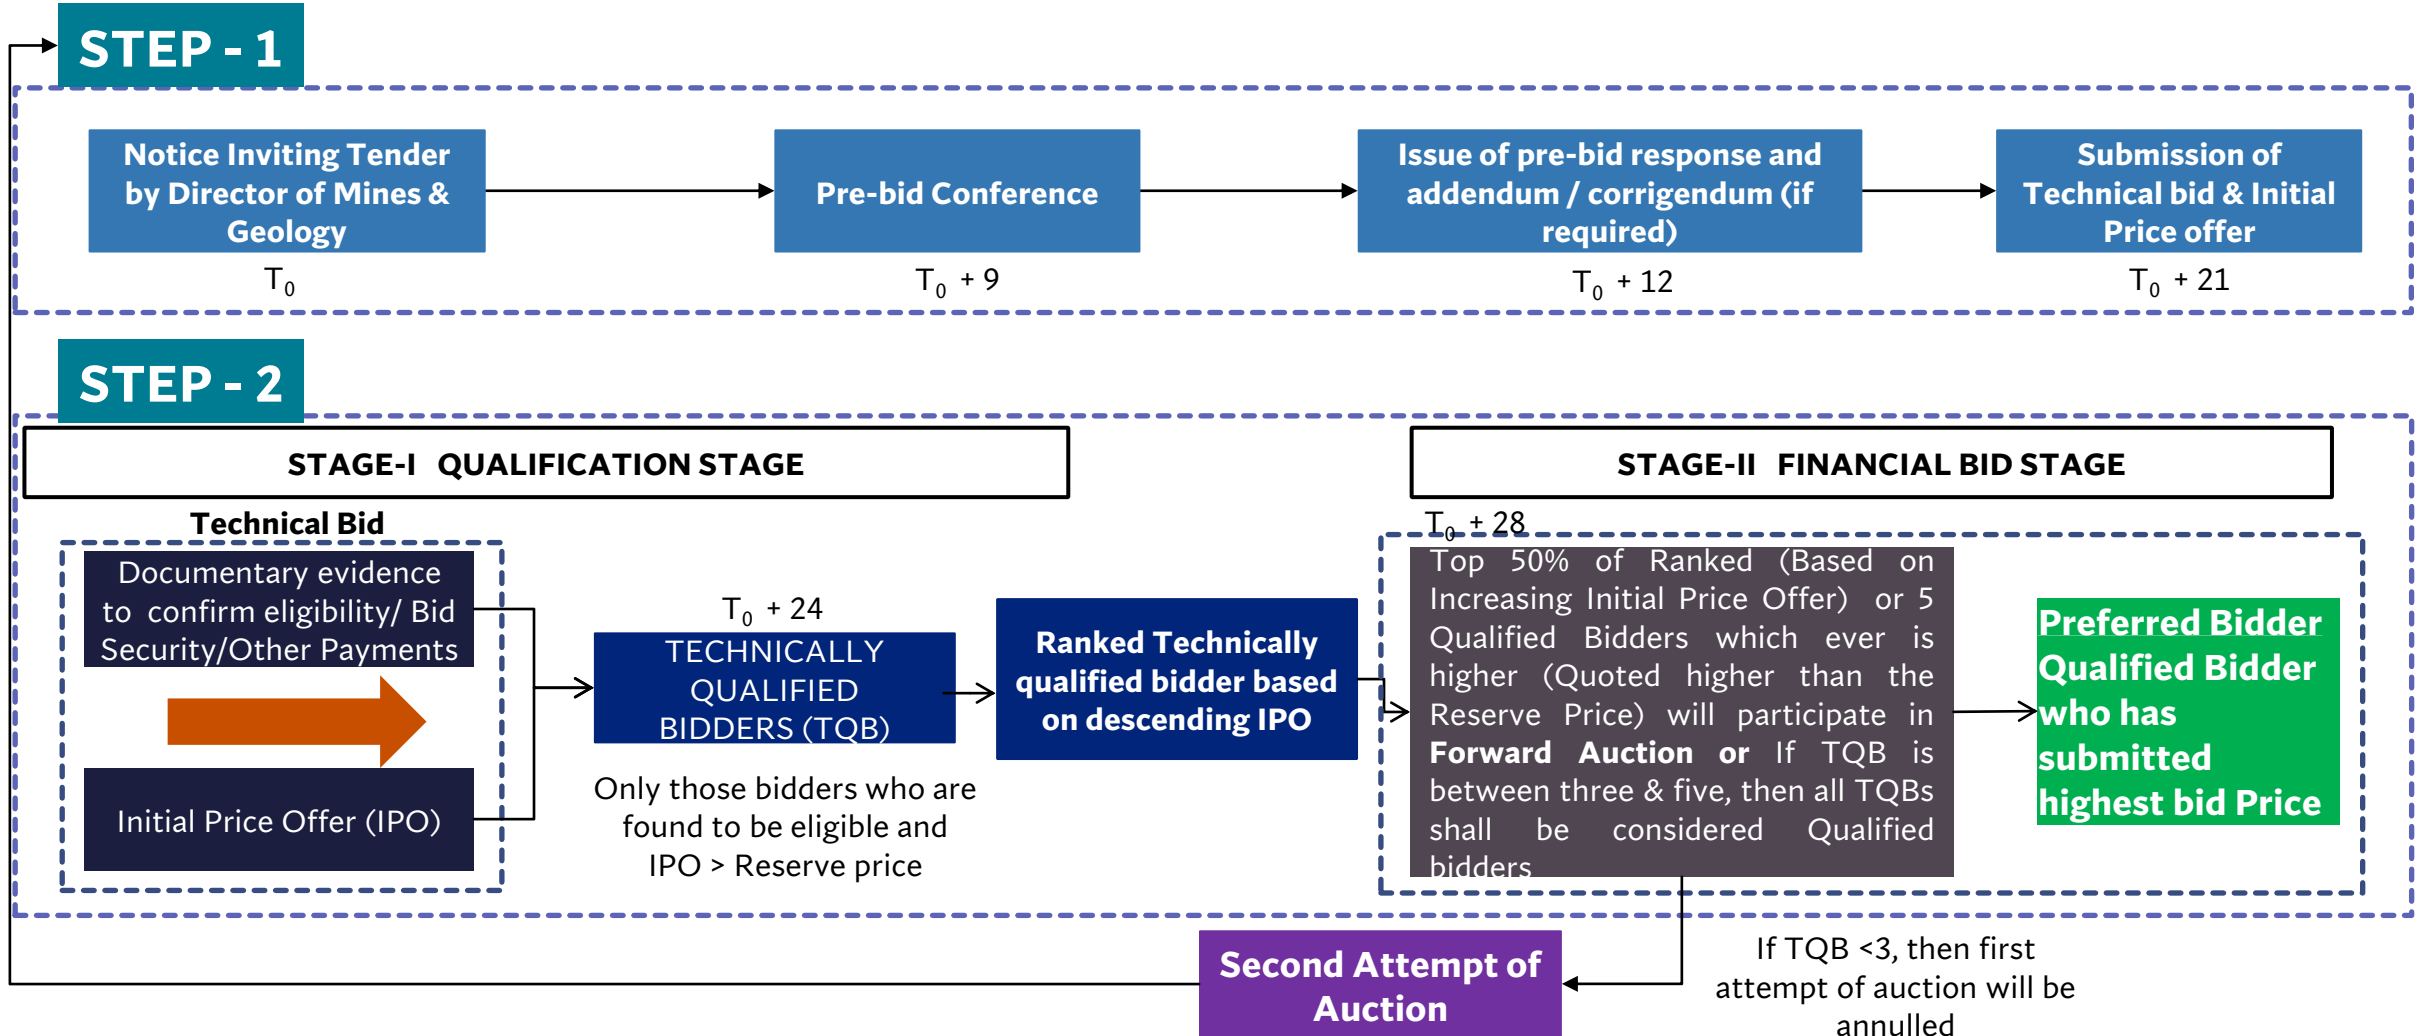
STEP - 1

Notice Inviting Tender by Director of Mines & Geology

$T_0$

Pre-bid Conference

$T_0 + 9$

Issue of pre-bid response and addendum / corrigendum (if required)

$T_0 + 12$

Submission of Technical bid & Initial Price offer

$T_0 + 21$

STEP - 2

STAGE-I QUALIFICATION STAGE

STAGE-II FINANCIAL BID STAGE

Technical Bid

Documentary evidence to confirm eligibility/ Bid Security/Other Payments

Initial Price Offer (IPO)

$T_0 + 24$

TECHNICALLY QUALIFIED BIDDERS (TQB)

Only those bidders who are found to be eligible and IPO > Reserve price

Ranked Technically qualified bidder based on descending IPO

$T_0 + 28$

Top 50% of Ranked (Based on Increasing Initial Price Offer) or 5 Qualified Bidders which ever is higher (Quoted higher than the Reserve Price) will participate in **Forward Auction or** If TQB is between three & five, then all TQBs shall be considered Qualified bidders

Preferred Bidder Qualified Bidder who has submitted highest bid Price

Second Attempt of Auction

If TQB <3, then first attempt of auction will be annulled